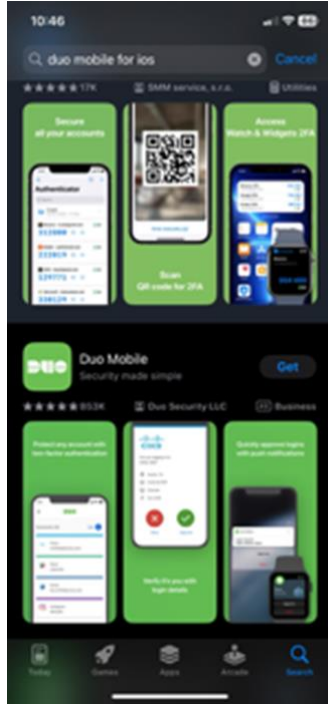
10:46

duo mobile for ios

Cancel

17K

SMM service, s.r.o.

Utilities

Secure all your accounts

Authenticator

Scan QR code for 2FA

Access Watch & Widgets 2FA

DUO

Duo Mobile

Security made simple

Get

853K

Duo Security LLC

Business

Protect any account with two-factor authentication

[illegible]

Verify it's you with login details

Quickly approve logins with push notifications

Today

Games

Apps

Arcade

Search